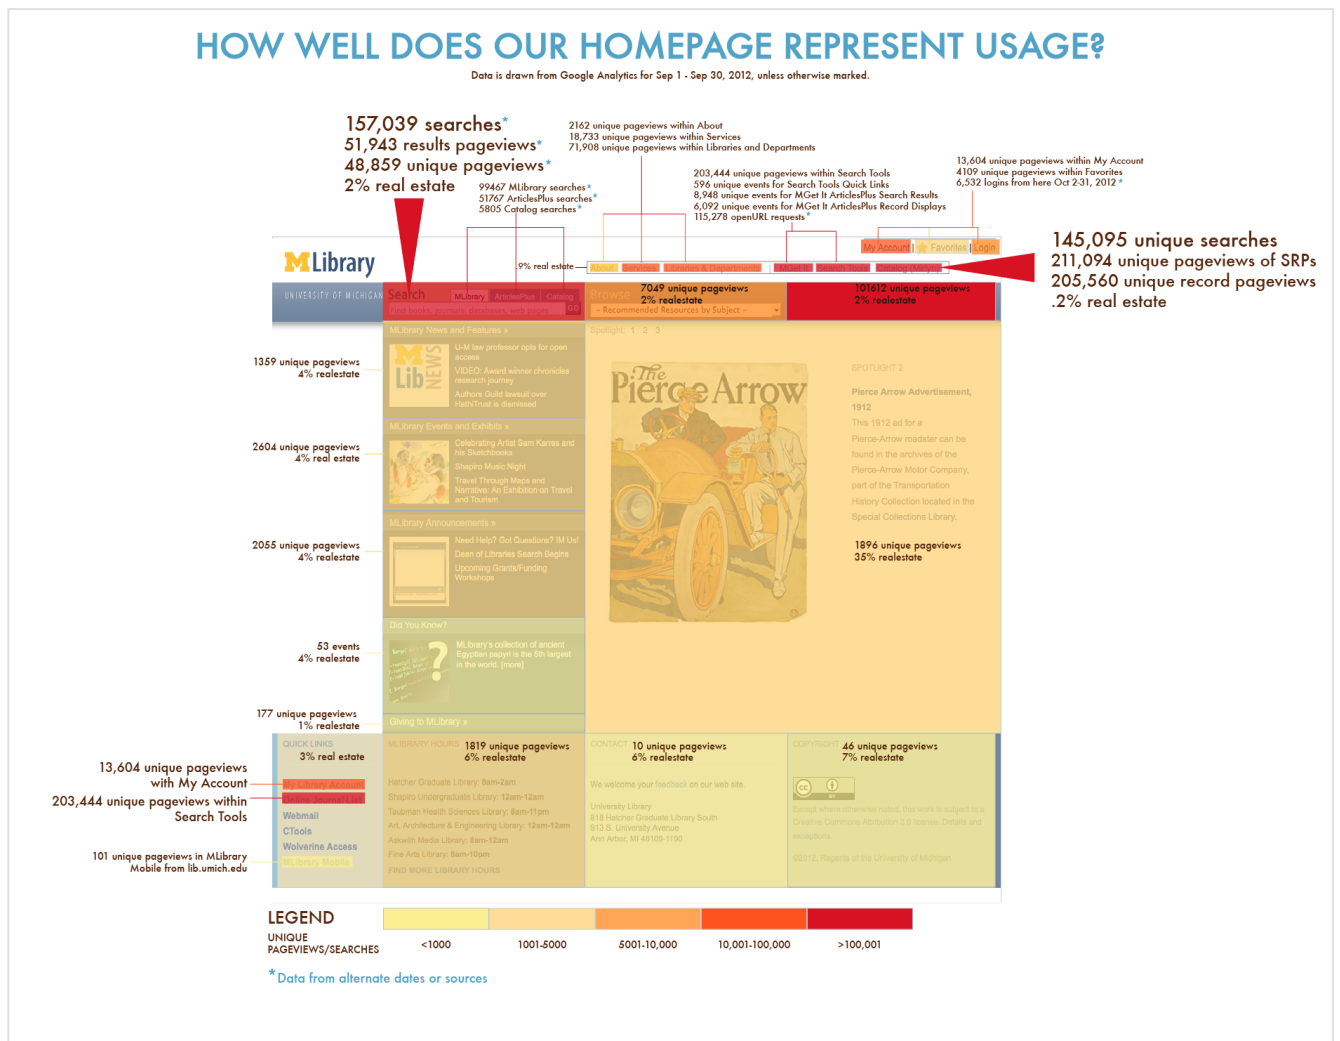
HOW WELL DOES OUR HOMEPAGE REPRESENT USAGE?

Data is drawn from Google Analytics for Sep 1 - Sep 30, 2012, unless otherwise marked.

157,039 searches*
51,943 results pageviews*
48,859 unique pageviews*
2% real estate

2162 unique pageviews within About
18,733 unique pageviews within Services
71,908 unique pageviews within Libraries and Departments

99467 MLibrary searches*
51767 ArticlesPlus searches*
5805 Catalog searches*

203,444 unique pageviews within Search Tools
596 unique events for Search Tools Quick Links
8,948 unique events for MGet It ArticlesPlus Search Results
6,092 unique events for MGet It ArticlesPlus Record Displays
115,278 openURL requests*

13,604 unique pageviews within My Account
4109 unique pageviews within Favorites
6,532 logins from here Oct 2-31, 2012*

145,095 unique searches
211,094 unique pageviews of SRPs
205,560 unique record pageviews
.2% real estate

My Account | Favorites | Login

MLibrary
UNIVERSITY OF MICHIGAN

9% real estate
About | Services | Libraries & Departments | MGet It | Search Tools | Catalog (Mirlyn)

Search MLibrary ArticlesPlus Catalog
Find books, journals, databases, web pages GO

Browse
7049 unique pageviews
2% realestate
-- Recommended Resources by Subject --

101612 unique pageviews
2% realestate

MLibrary News and Features »
U-M law professor opts for open access
VIDEO: Award winner chronicles research journey
Authors Guild lawsuit over HathiTrust is dismissed

1359 unique pageviews
4% realestate

MLibrary Events and Exhibits »
Celebrating Artist Sam Karres and his Sketchbooks
Shapiro Music Night
Travel Through Maps and Narrative: An Exhibition on Travel and Tourism

2604 unique pageviews
4% real estate

MLibrary Announcements »
Need Help? Got Questions? IM Us!
Dean of Libraries Search Begins
Upcoming Grants/Funding Workshops

2055 unique pageviews
4% realestate

Did You Know?
MLibrary's collection of ancient Egyptian papyri is the 5th largest in the world. [more]

53 events
4% realestate

Giving to MLibrary »

177 unique pageviews
1% realestate

Spotlight: 1 2 3

The Pierce Arrow

SPOTLIGHT 2
Pierce Arrow Advertisement, 1912
This 1912 ad for a Pierce-Arrow roadster can be found in the archives of the Pierce-Arrow Motor Company, part of the Transportation History Collection located in the Special Collections Library.

1896 unique pageviews
35% realestate

QUICK LINKS
3% real estate
My Library Account
Online Journal List
Webmail
CTools
Wolverine Access
MLibrary Mobile

13,604 unique pageviews with My Account
203,444 unique pageviews within Search Tools
101 unique pageviews in MLibrary Mobile from lib.umich.edu

MLIBRARY HOURS
1819 unique pageviews
6% realestate
Hatcher Graduate Library: 8am-2am
Shapiro Undergraduate Library: 12am-12am
Taubman Health Sciences Library: 8am-11pm
Art, Architecture & Engineering Library: 12am-12am
Askwith Media Library: 8am-12am
Fine Arts Library: 8am-10pm
FIND MORE LIBRARY HOURS

CONTACT
10 unique pageviews
6% realestate
We welcome your feedback on our web site.
University Library
818 Hatcher Graduate Library South
913 S. University Avenue
Ann Arbor, MI 48109-1190

COPYRIGHT
46 unique pageviews
7% realestate
Except where otherwise noted, this work is subject to a Creative Commons Attribution 3.0 license. Details and exceptions.
©2012, Regents of the University of Michigan

LEGEND
UNIQUE PAGEVIEWS/SEARCHES
<1000 | 1001-5000 | 5001-10,000 | 10,001-100,000 | >100,001

*Data from alternate dates or sources